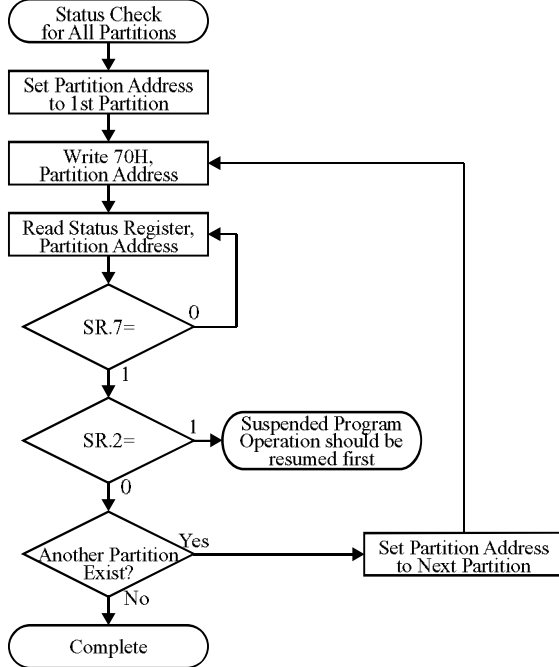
Status Check for All Partitions

Set Partition Address to 1st Partition

Write 70H, Partition Address

Read Status Register, Partition Address

SR.7=

0

1

SR.2=

1

Suspended Program Operation should be resumed first

0

Another Partition Exist?

Yes

Set Partition Address to Next Partition

No

Complete